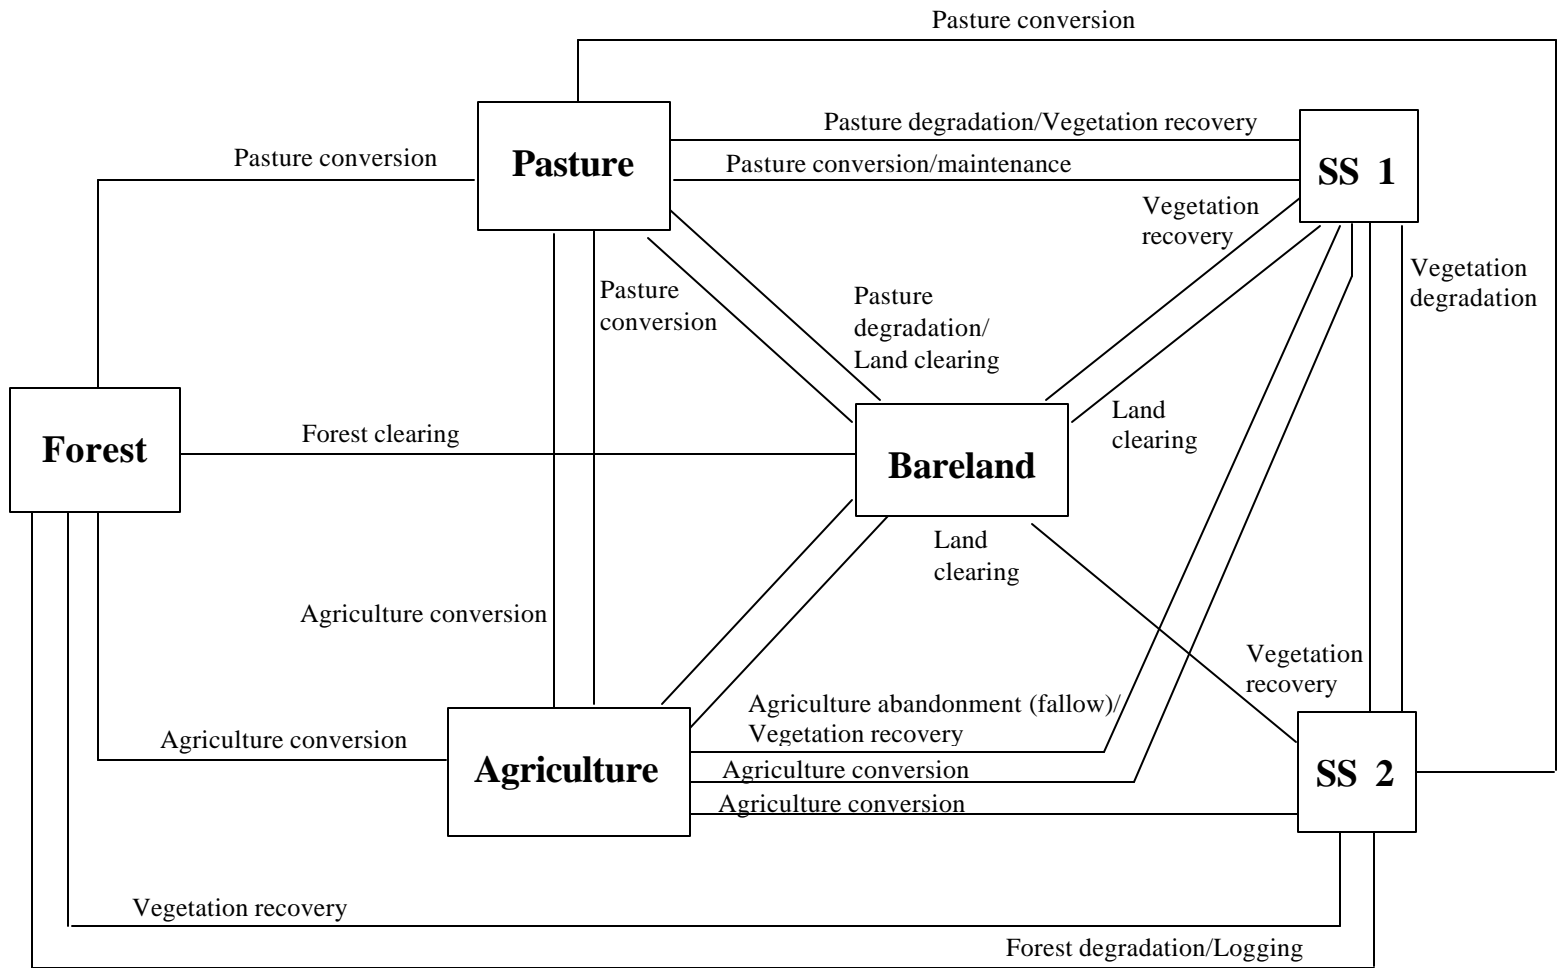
Pasture conversion

Pasture degradation/Vegetation recovery

Pasture

Pasture conversion

Pasture conversion/maintenance

SS 1

Vegetation recovery

Vegetation degradation

Pasture conversion

Pasture degradation/ Land clearing

Forest

Forest clearing

Bareland

Land clearing

Land clearing

Agriculture conversion

Vegetation recovery

Agriculture conversion

Agriculture abandonment (fallow)/ Vegetation recovery

Agriculture

Agriculture conversion

Agriculture conversion

SS 2

Vegetation recovery

Forest degradation/Logging